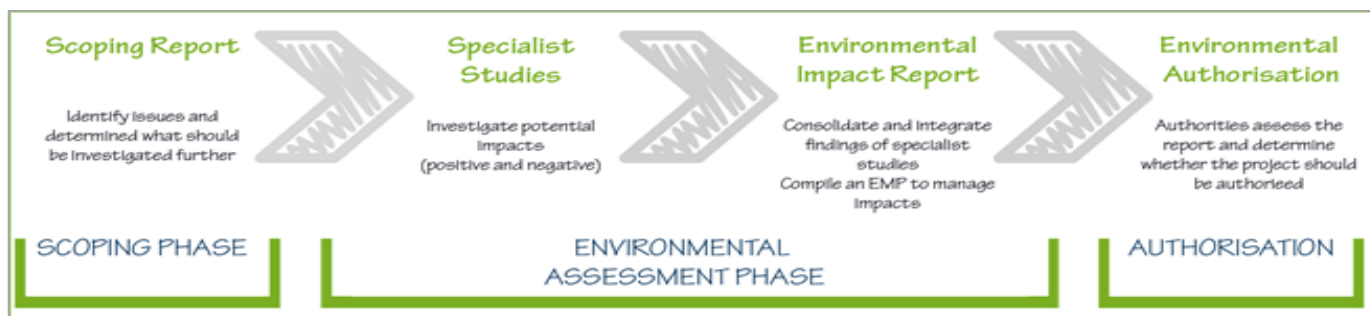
Scoping Report

Identify issues and determined what should be investigated further

Specialist Studies

Investigate potential impacts (positive and negative)

Environmental Impact Report

Consolidate and integrate findings of specialist studies
Compile an EMP to manage impacts

Environmental Authorisation

Authorities assess the report and determine whether the project should be authorised

SCOPING PHASE

ENVIRONMENTAL ASSESSMENT PHASE

AUTHORISATION